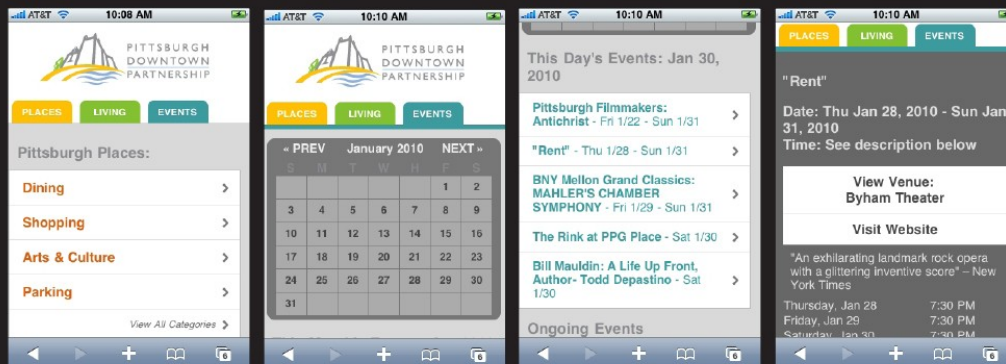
AT&T 10:08 AM

PITTSBURGH DOWNTOWN PARTNERSHIP

PLACES LIVING EVENTS

Pittsburgh Places:

Dining

Shopping

Arts & Culture

Parking

View All Categories

AT&T 10:10 AM

PITTSBURGH DOWNTOWN PARTNERSHIP

PLACES LIVING EVENTS

« PREV January 2010 NEXT »

| S | M | T | W | H | F | S |
|---|---|---|---|---|---|---|
| | | | | | 1 | 2 |
| 3 | 4 | 5 | 6 | 7 | 8 | 9 |
| 10 | 11 | 12 | 13 | 14 | 15 | 16 |
| 17 | 18 | 19 | 20 | 21 | 22 | 23 |
| 24 | 25 | 26 | 27 | 28 | 29 | 30 |
| 31 | | | | | | |

AT&T 10:10 AM

This Day's Events: Jan 30, 2010

Pittsburgh Filmmakers: Antichrist - Fri 1/22 - Sun 1/31

"Rent" - Thu 1/28 - Sun 1/31

BNY Mellon Grand Classics: MAHLER'S CHAMBER SYMPHONY - Fri 1/29 - Sun 1/31

The Rink at PPG Place - Sat 1/30

Bill Mauldin: A Life Up Front, Author- Todd Depastino - Sat 1/30

Ongoing Events

AT&T 10:10 AM

PLACES LIVING EVENTS

"Rent"

Date: Thu Jan 28, 2010 - Sun Jan 31, 2010
Time: See description below

View Venue: Byham Theater

Visit Website

"An exhilarating landmark rock opera with a glittering inventive score" – New York Times

Thursday, Jan 28 7:30 PM
Friday, Jan 29 7:30 PM
Saturday, Jan 30 7:30 PM